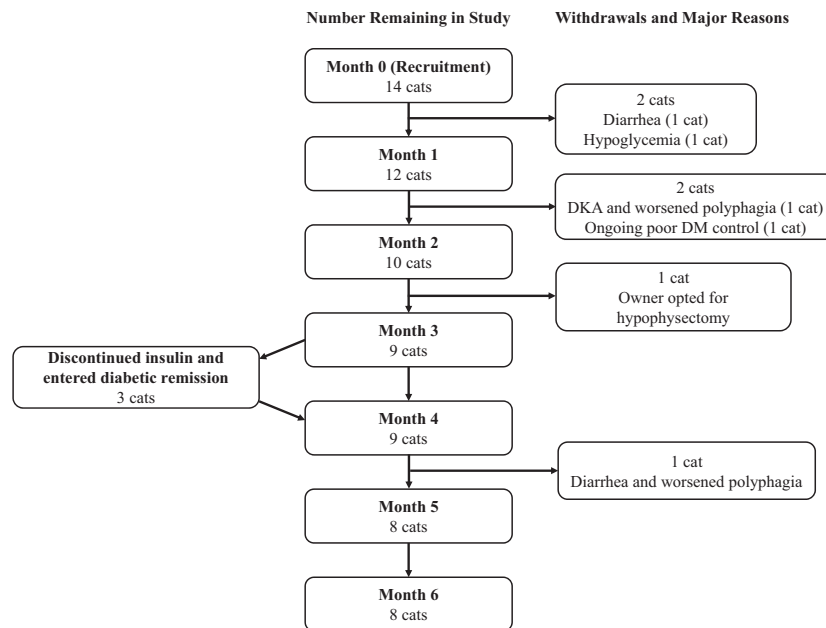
Number Remaining in Study

Withdrawals and Major Reasons

Month 0 (Recruitment)
14 cats

2 cats
Diarrhea (1 cat)
Hypoglycemia (1 cat)

Month 1
12 cats

2 cats
DKA and worsened polyphagia (1 cat)
Ongoing poor DM control (1 cat)

Month 2
10 cats

1 cat
Owner opted for hypophysectomy

Month 3
9 cats

Discontinued insulin and entered diabetic remission
3 cats

Month 4
9 cats

1 cat
Diarrhea and worsened polyphagia

Month 5
8 cats

Month 6
8 cats